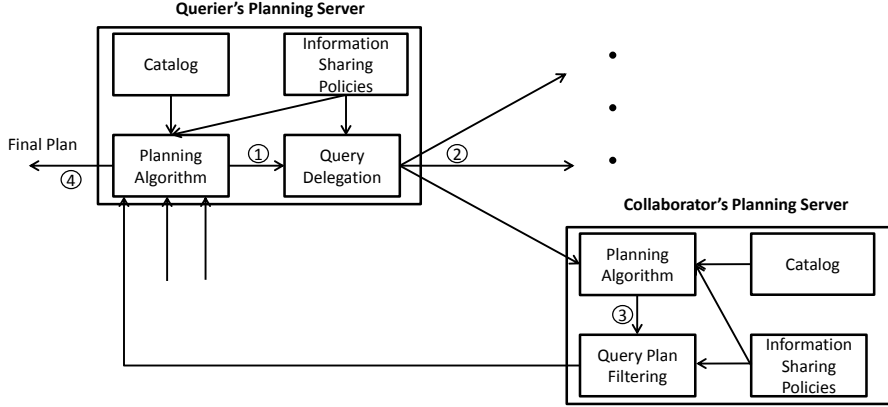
Querier's Planning Server

Catalog

Information Sharing Policies

Final Plan

④

Planning Algorithm

①

Query Delegation

②

•
•
•

Collaborator's Planning Server

Planning Algorithm

Catalog

③

Query Plan Filtering

Information Sharing Policies